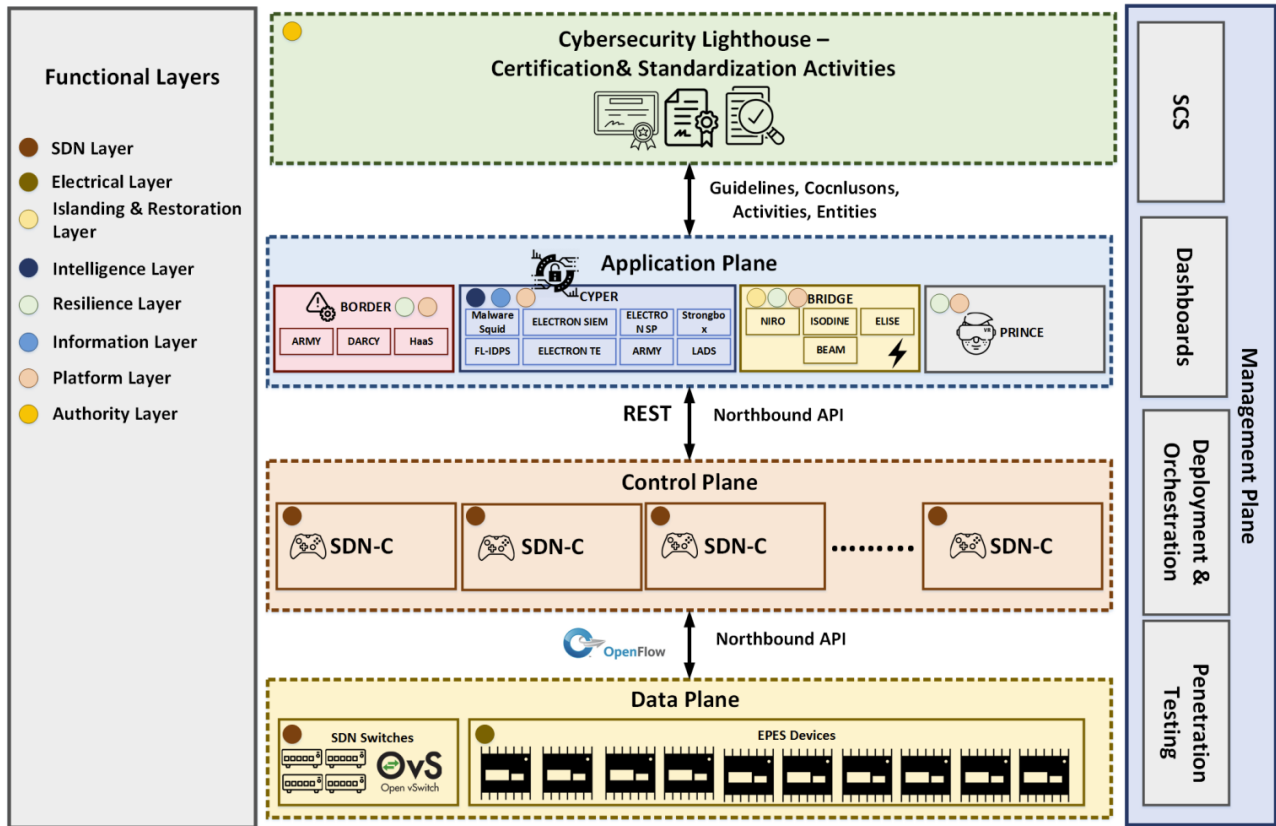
Functional Layers

SDN Layer
Electrical Layer
Islanding & Restoration Layer
Intelligence Layer
Resilience Layer
Information Layer
Platform Layer
Authority Layer

Cybersecurity Lighthouse – Certification& Standardization Activities

Guidelines, Cocnlusons, Activities, Entities

Application Plane

BORDER
ARMY
DARCY
HaaS

CYPER
Malware Squid
ELECTRON SIEM
ELECTRON SP
Strongbox
FL-IDPS
ELECTRON TE
ARMY
LADS

BRIDGE
NIRO
ISODINE
ELISE
BEAM

PRINCE

REST
Northbound API

Control Plane

SDN-C
SDN-C
SDN-C
.........
SDN-C

OpenFlow
Northbound API

Data Plane

SDN Switches
OvS
Open vSwitch

EPES Devices

SCS
Dashboards
Deployment & Orchestration
Penetration Testing
Management Plane